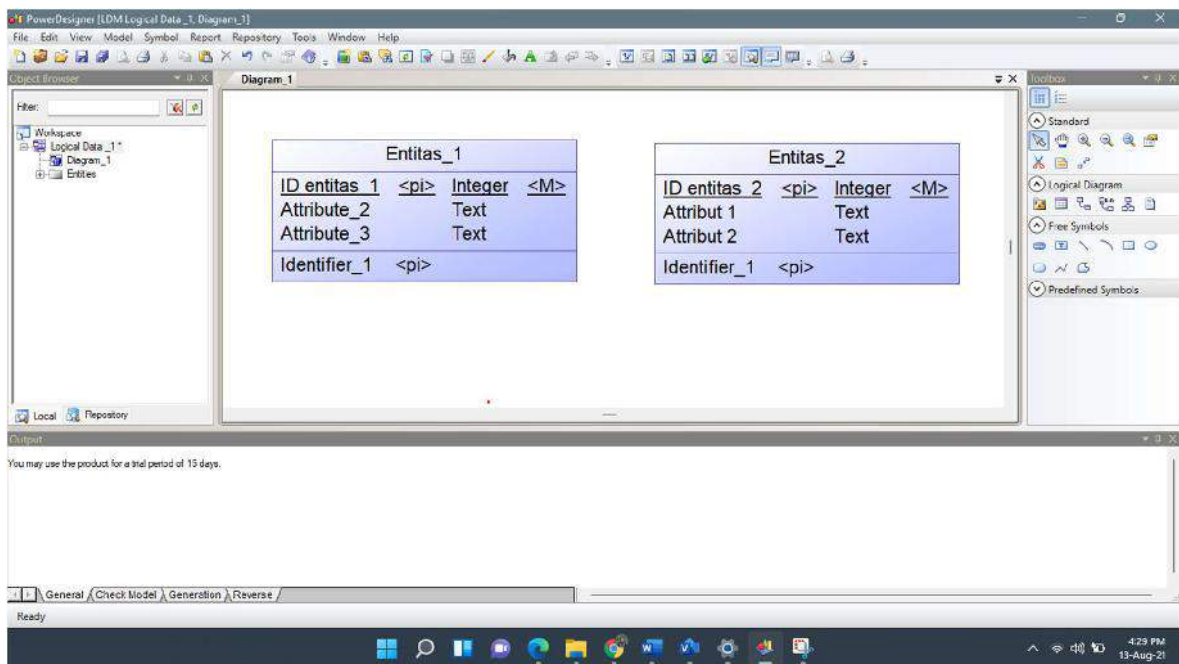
PowerDesigner [LDM Logical Data_1, Diagram_1]

File Edit View Model Symbol Report Repository Tools Window Help

Object Browser

Filter:

Workspace
Logical Data _1*
Diagram_1
Entities

Local Repository

Diagram_1

| Entitas_1 | | | |
|---|---|---|---|
| ID entitas_1 | <pi> | Integer | <M> |
| Attribute_2 | | Text | |
| Attribute_3 | | Text | |
| Identifier_1 | <pi> | | |

| Entitas_2 | | | |
|---|---|---|---|
| ID entitas_2 | <pi> | Integer | <M> |
| Attribut 1 | | Text | |
| Attribut 2 | | Text | |
| Identifier_1 | <pi> | | |

Toolbox

Standard

Logical Diagram

Free Symbols

Predefined Symbols

Output

You may use the product for a trial period of 15 days.

General Check Model Generation Reverse

Ready

4:29 PM
13-Aug-21